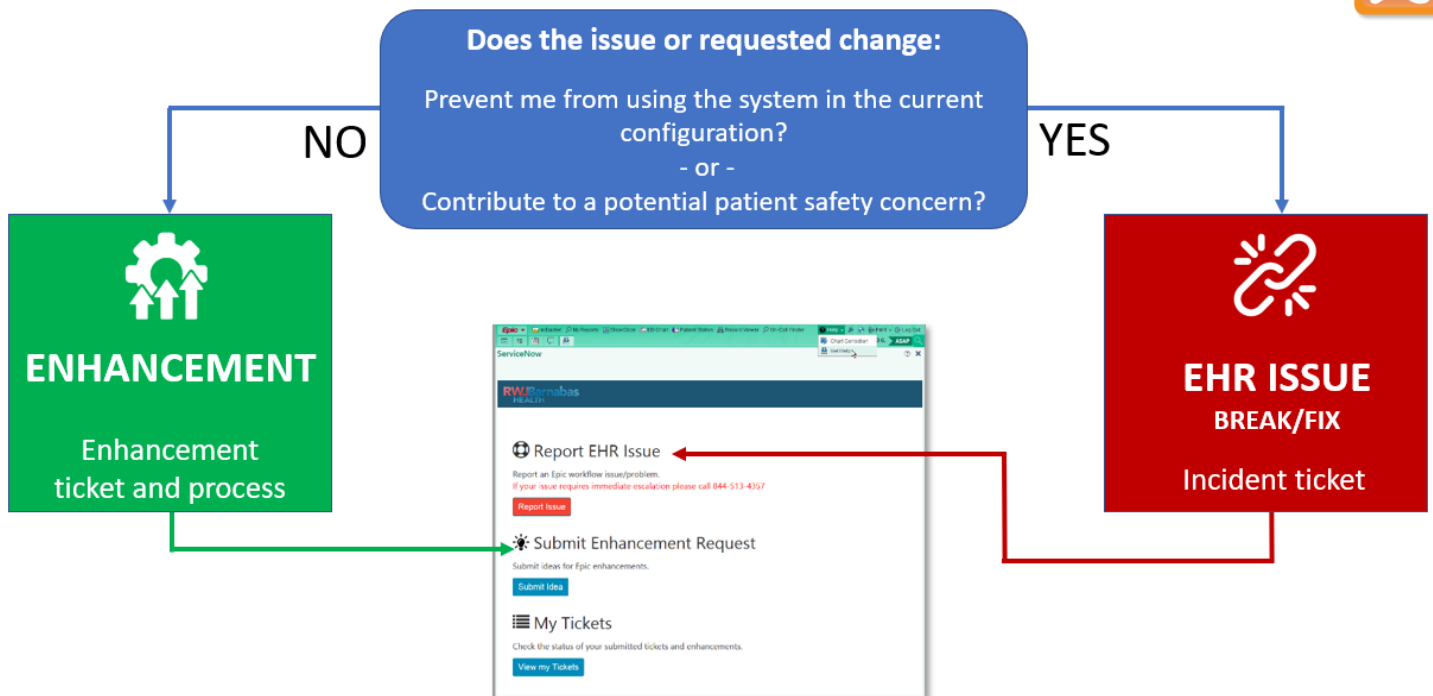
Does the issue or requested change:

Prevent me from using the system in the current configuration?
- or -
Contribute to a potential patient safety concern?

NO

YES

ENHANCEMENT

Enhancement ticket and process

EHR ISSUE
BREAK/FIX

Incident ticket

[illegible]

ServiceNow

RWJBarnabas HEALTH

Report EHR Issue

Report an Epic workflow issue/problem.
If your issue requires immediate escalation please call 844-513-4357

Report Issue

Submit Enhancement Request

Submit ideas for Epic enhancements.

Submit Idea

My Tickets

Check the status of your submitted tickets and enhancements.

View my Tickets